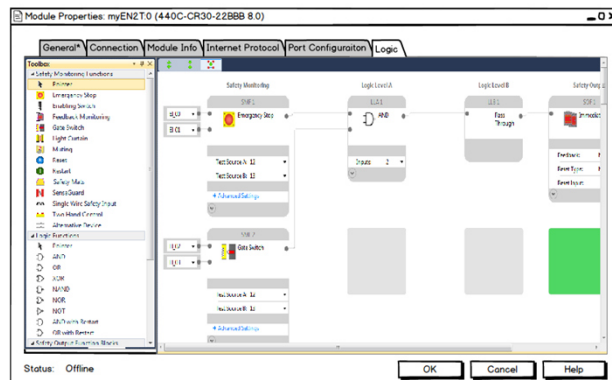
Module Properties: myEN2T:0 (440C-CR30-22BBB 8.0)

General* | Connection | Module Info | Internet Protocol | Port Configuraiton | Logic

Toolbox
Safety Monitoring Functions
Pointer
Emergency Stop
Enabling Switch
Feedback Monitoring
Gate Switch
Light Curtain
Muting
Reset
Restart
Safety Mats
SensaGuard
Single Wire Safety Input
Two Hand Control
Alternative Device
Logic Functions
Pointer
AND
OR
XOR
NAND
NOR
NOT
AND with Restart
OR with Restart
Safety Output Function Blocks

Safety Monitoring
SMF1
EI 00
EI 01
Emergency Stop
Test Source A: 12
Test Source B: 13
Advanced Settings
SMF2
EI 02
EI 03
Gate Switch
Test Source A: 12
Test Source B: 13
Advanced Settings

Logic Level A
LLA1
AND
Inputs: 2

Logic Level B
LLB1
Pass Through

Safety Outp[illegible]
SOF1
Immediat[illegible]
Outputs:
Reset Type:
Reset Input:

Status: Offline
OK
Cancel
Help